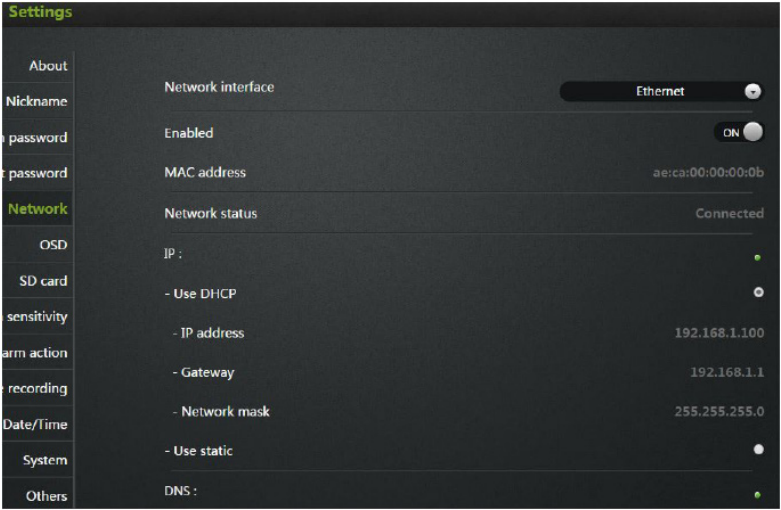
Settings

About
Nickname
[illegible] password
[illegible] password
Network
OSD
SD card
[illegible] sensitivity
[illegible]arm action
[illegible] recording
Date/Time
System
Others

Network interface
Ethernet
Enabled
ON
MAC address
ae:ca:00:00:00:0b
Network status
Connected
IP :
- Use DHCP
- IP address
192.168.1.100
- Gateway
192.168.1.1
- Network mask
255.255.255.0
- Use static
DNS :